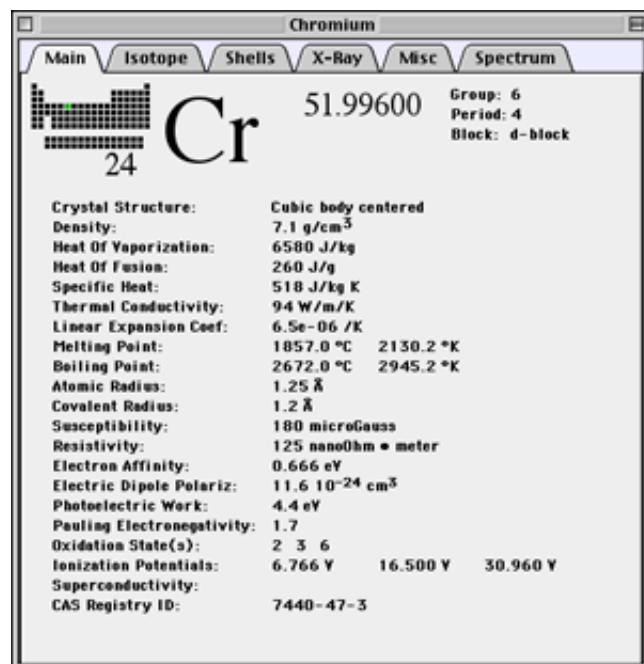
Chromium

Main | Isotope | Shells | X-Ray | Misc | Spectrum

24 Cr 51.99600

Group: 6
Period: 4
Block: d-block

| | |
|---|---|
| Crystal Structure: | Cubic body centered |
| Density: | 7.1 g/cm$^3$ |
| Heat Of Vaporization: | 6580 J/kg |
| Heat Of Fusion: | 260 J/g |
| Specific Heat: | 518 J/kg K |
| Thermal Conductivity: | 94 W/m/K |
| Linear Expansion Coef: | 6.5e-06 /K |
| Melting Point: | 1857.0 °C 2130.2 °K |
| Boiling Point: | 2672.0 °C 2945.2 °K |
| Atomic Radius: | 1.25 Å |
| Covalent Radius: | 1.2 Å |
| Susceptibility: | 180 microGauss |
| Resistivity: | 125 nanoOhm • meter |
| Electron Affinity: | 0.666 eV |
| Electric Dipole Polariz: | 11.6 $10^{-24}$ cm$^3$ |
| Photoelectric Work: | 4.4 eV |
| Pauling Electronegativity: | 1.7 |
| Oxidation State(s): | 2 3 6 |
| Ionization Potentials: | 6.766 V 16.500 V 30.960 V |
| Superconductivity: | |
| CAS Registry ID: | 7440-47-3 |